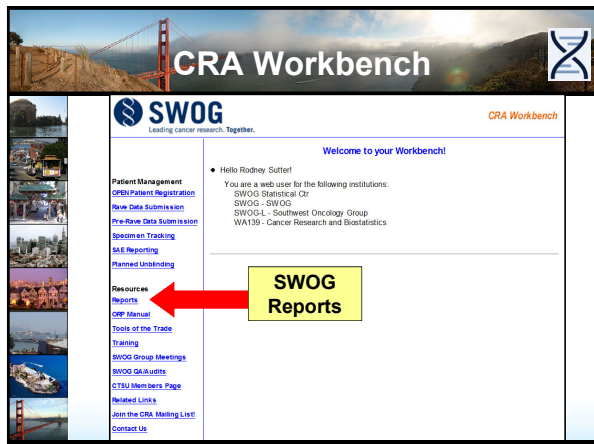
CRA Workbench

SWOG
Leading cancer research. Together.

CRA Workbench

Welcome to your Workbench!

Hello Rodney Sutter!

You are a web user for the following institutions:
SWOG Statistical Ctr
SWOG - SWOG
SWOG-L - Southwest Oncology Group
WA139 - Cancer Research and Biostatistics

Patient Management
OPEN Patient Registration
Rave Data Submission
Pre-Rave Data Submission
Specimen Tracking
SAE Reporting
Planned Unblinding

Resources
Reports
ORP Manual
Tools of the Trade
Training
SWOG Group Meetings
SWOG QA/Audits
CTSU Members Page
Related Links
Join the CRA Mailing List!
Contact Us

SWOG Reports